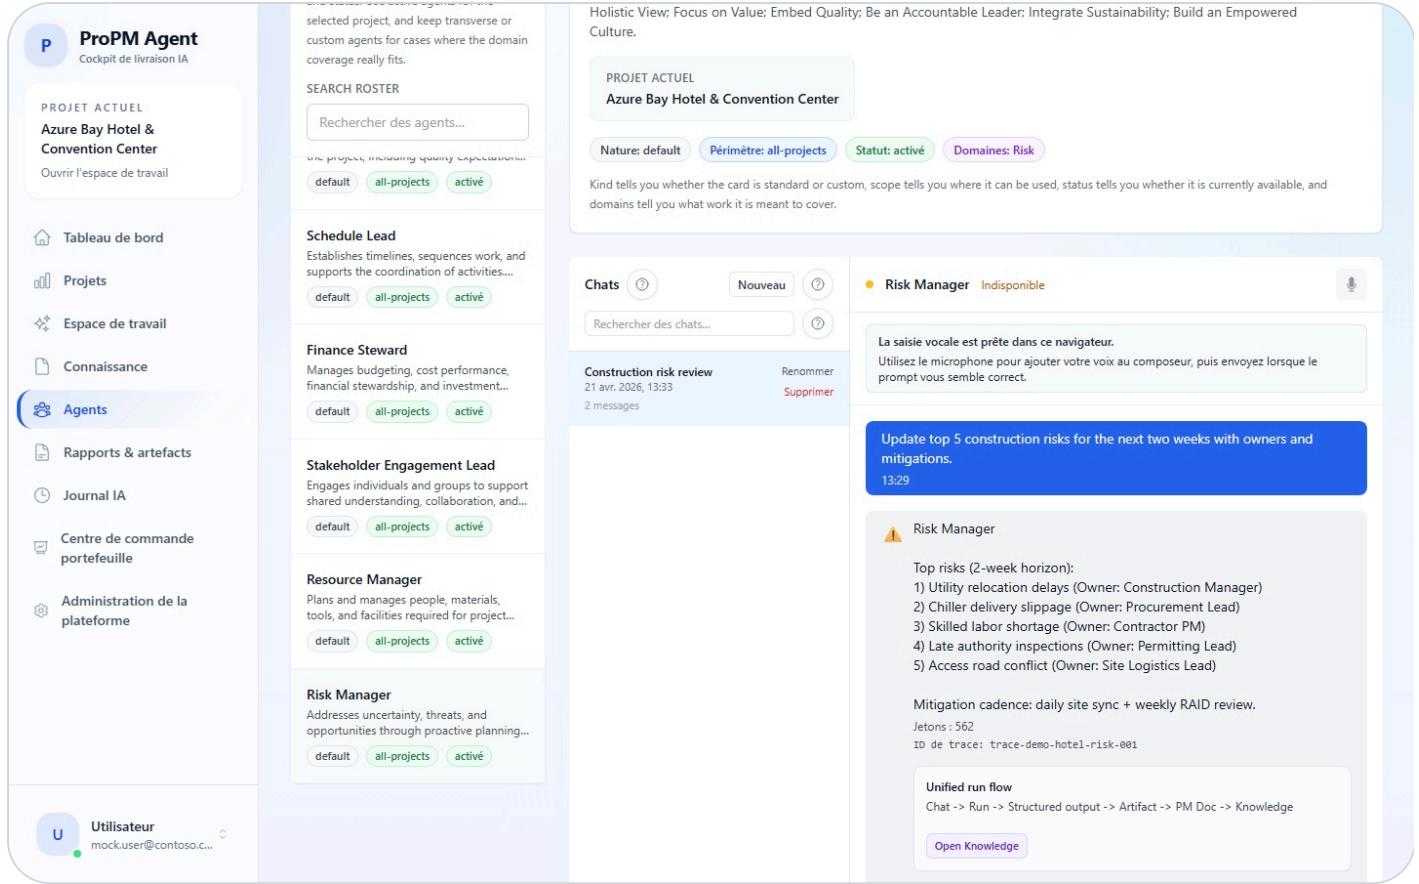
P ProPM Agent
Cockpit de livraison IA

PROJET ACTUEL
Azure Bay Hotel & Convention Center
Ouvrir l'espace de travail

Tableau de bord
Projets
Espace de travail
Connaissance
Agents
Rapports & artefacts
Journal IA
Centre de commande portefeuille
Administration de la plateforme

U Utilisateur
mock.user@contoso.c...

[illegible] selected project, and keep transverse or custom agents for cases where the domain coverage really fits.

SEARCH ROSTER
Rechercher des agents...

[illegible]
default all-projects active

Schedule Lead
Establishes timelines, sequences work, and supports the coordination of activities...
default all-projects active

Finance Steward
Manages budgeting, cost performance, financial stewardship, and investment...
default all-projects active

Stakeholder Engagement Lead
Engages individuals and groups to support shared understanding, collaboration, and...
default all-projects active

Resource Manager
Plans and manages people, materials, tools, and facilities required for project...
default all-projects active

Risk Manager
Addresses uncertainty, threats, and opportunities through proactive planning...
default all-projects active

Holistic View; Focus on Value; Embed Quality; Be an Accountable Leader; Integrate Sustainability; Build an Empowered Culture.

PROJET ACTUEL
Azure Bay Hotel & Convention Center

Nature: default Périmètre: all-projects Statut: active Domaines: Risk

Kind tells you whether the card is standard or custom, scope tells you where it can be used, status tells you whether it is currently available, and domains tell you what work it is meant to cover.

Chats Nouveau
Rechercher des chats...

Construction risk review Renommer
21 avr. 2026, 13:33 Supprimer
2 messages

Risk Manager Indisponible

La saisie vocale est prête dans ce navigateur.
Utilisez le microphone pour ajouter votre voix au composeur, puis envoyez lorsque le prompt vous semble correct.

Update top 5 construction risks for the next two weeks with owners and mitigations.
13:29

Risk Manager

Top risks (2-week horizon):
1) Utility relocation delays (Owner: Construction Manager)
2) Chiller delivery slippage (Owner: Procurement Lead)
3) Skilled labor shortage (Owner: Contractor PM)
4) Late authority inspections (Owner: Permitting Lead)
5) Access road conflict (Owner: Site Logistics Lead)

Mitigation cadence: daily site sync + weekly RAID review.
Jetons : 562
ID de trace: trace-demo-hotel-risk-001

Unified run flow
Chat -> Run -> Structured output -> Artifact -> PM Doc -> Knowledge
Open Knowledge